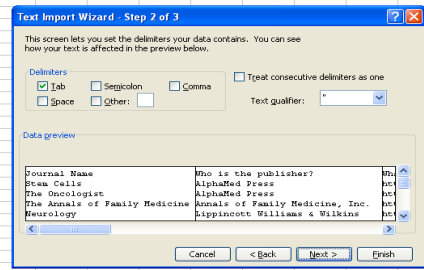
Text Import Wizard - Step 2 of 3

This screen lets you set the delimiters your data contains. You can see how your text is affected in the preview below.

Delimiters
Tab
Semicolon
Comma
Space
Other:

Treat consecutive delimiters as one

Text qualifier: "

Data preview

| Journal Name | Who is the publisher? | Wh |
|---|---|---|
| Stem Cells | AlphaMed Press | ht |
| The Oncologist | AlphaMed Press | ht |
| The Annals of Family Medicine | Annals of Family Medicine, Inc. | ht |
| Neurology | Lippincott Williams & Wilkins | ht |

Cancel
< Back
Next >
Finish